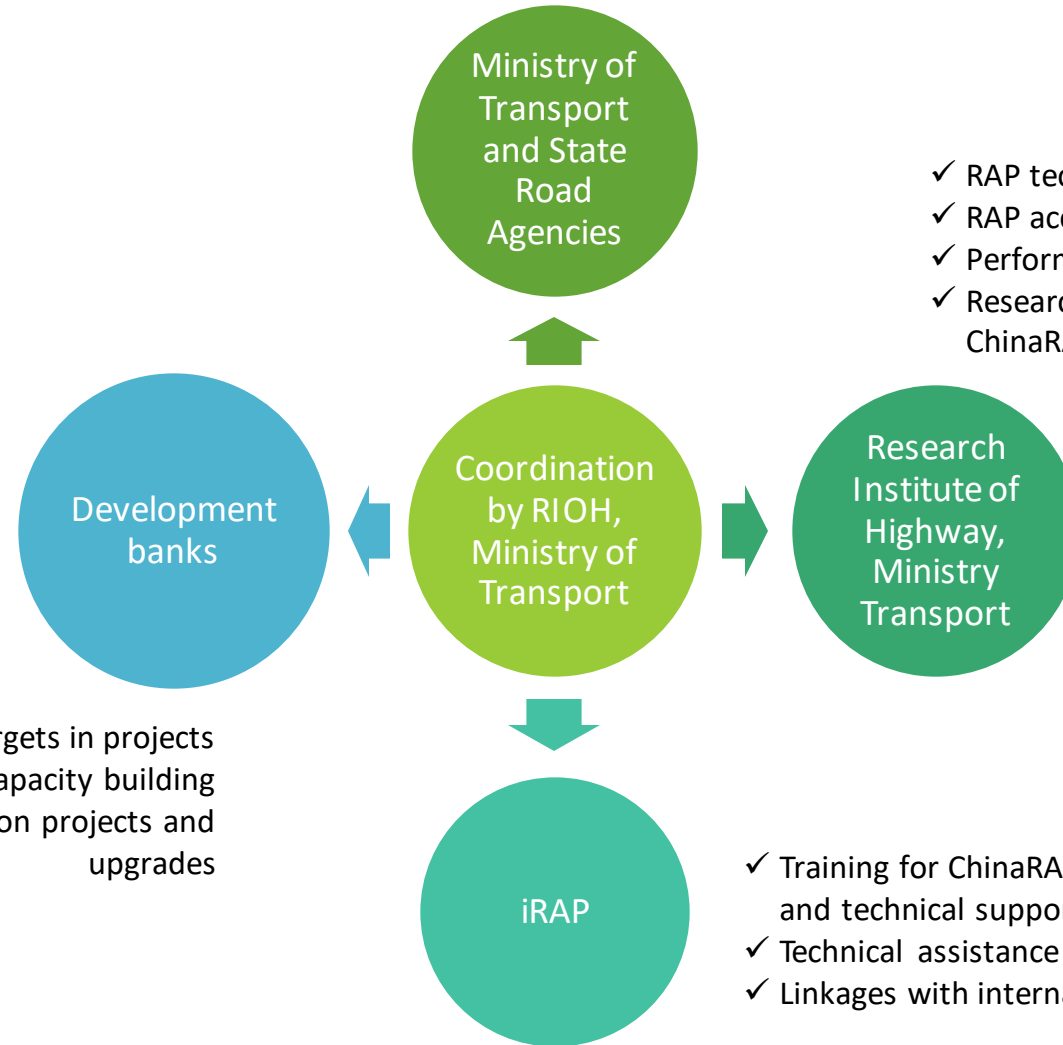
Ministry of Transport and State Road Agencies

✓ RAP te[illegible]
✓ RAP ac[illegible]
✓ Perforn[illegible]
✓ Researc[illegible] ChinaR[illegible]

Development banks

Coordination by RIOH, Ministry of Transport

Research Institute of Highway, Ministry Transport

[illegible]rgets in projects
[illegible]apacity building
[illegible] on projects and upgrades

iRAP

✓ Training for ChinaRA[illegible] and technical suppo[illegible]
✓ Technical assistance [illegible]
✓ Linkages with interna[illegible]